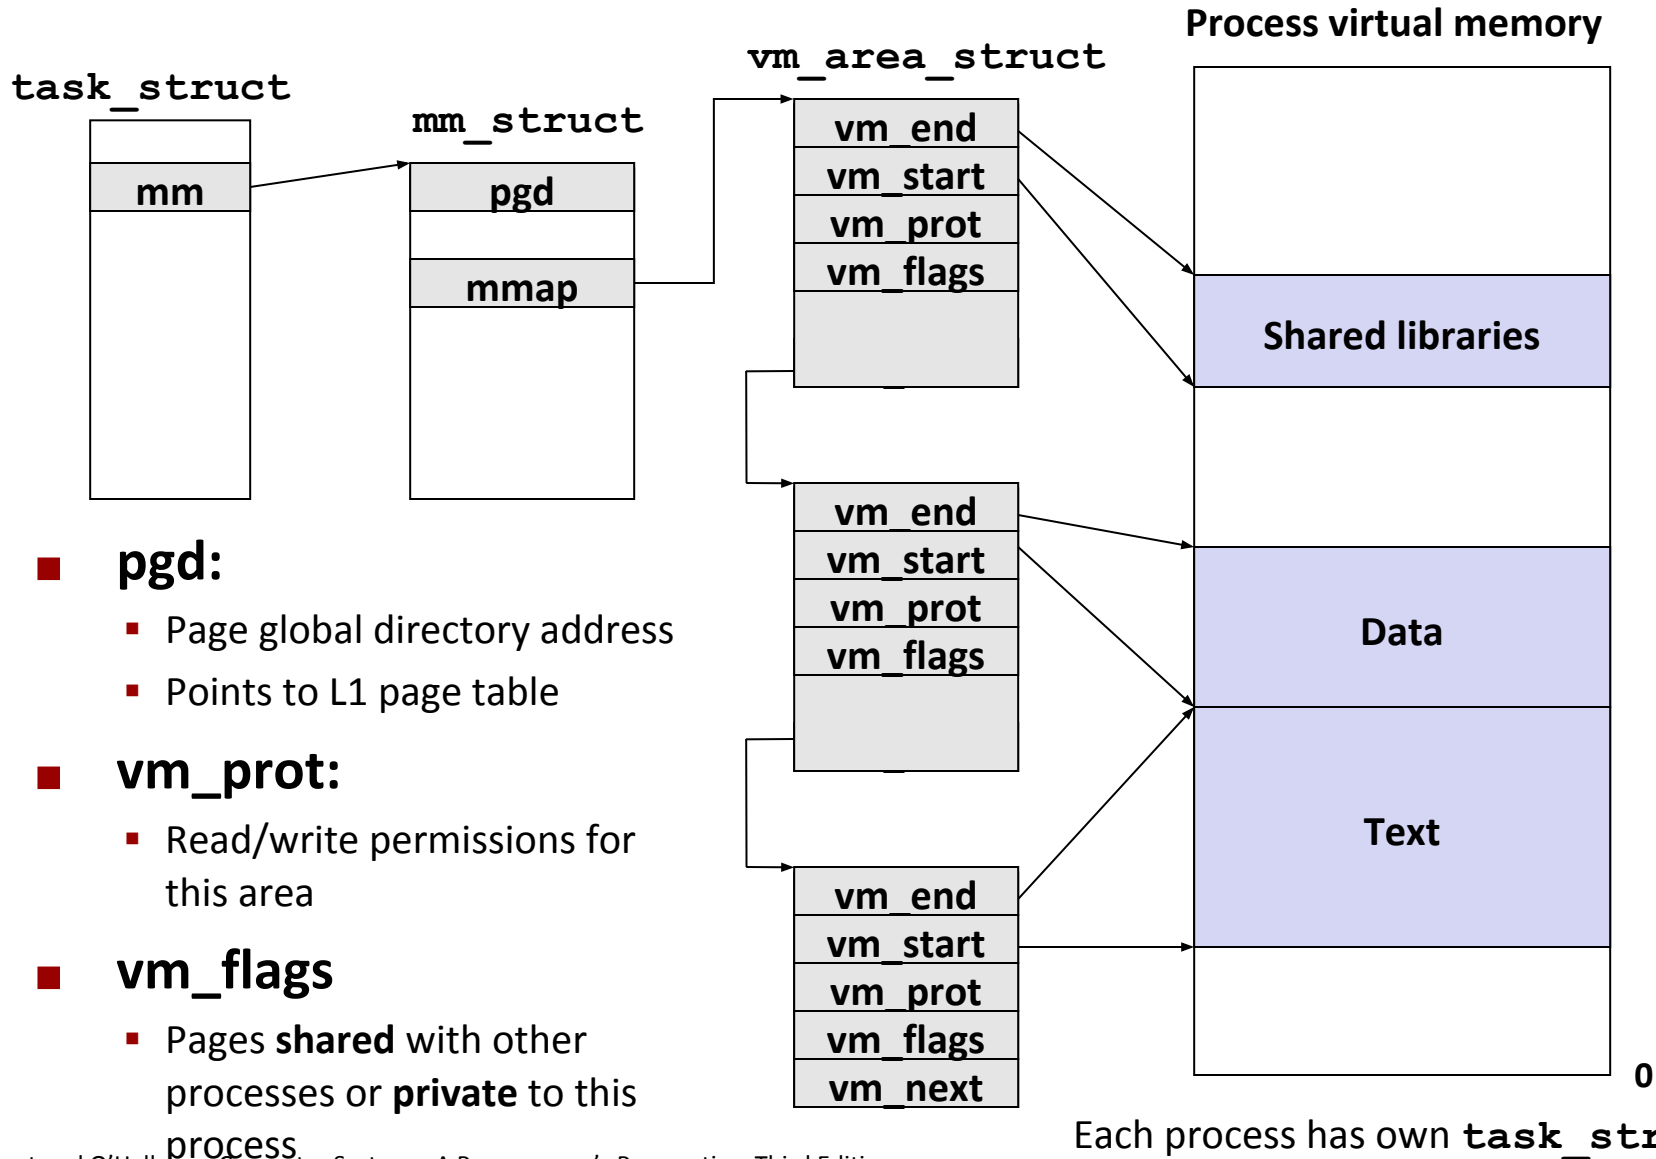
Process virtual memory

vm_area_struct

task_struct

mm_struct

mm

pgd

mmap

vm_end
vm_start
vm_prot
vm_flags

Shared libraries

vm_end
vm_start
vm_prot
vm_flags

Data

Text

vm_end
vm_start
vm_prot
vm_flags
vm_next

0

pgd:
Page global directory address
Points to L1 page table

vm_prot:
Read/write permissions for this area

vm_flags
Pages **shared** with other processes or **private** to this process

Each process has own task_str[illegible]

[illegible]